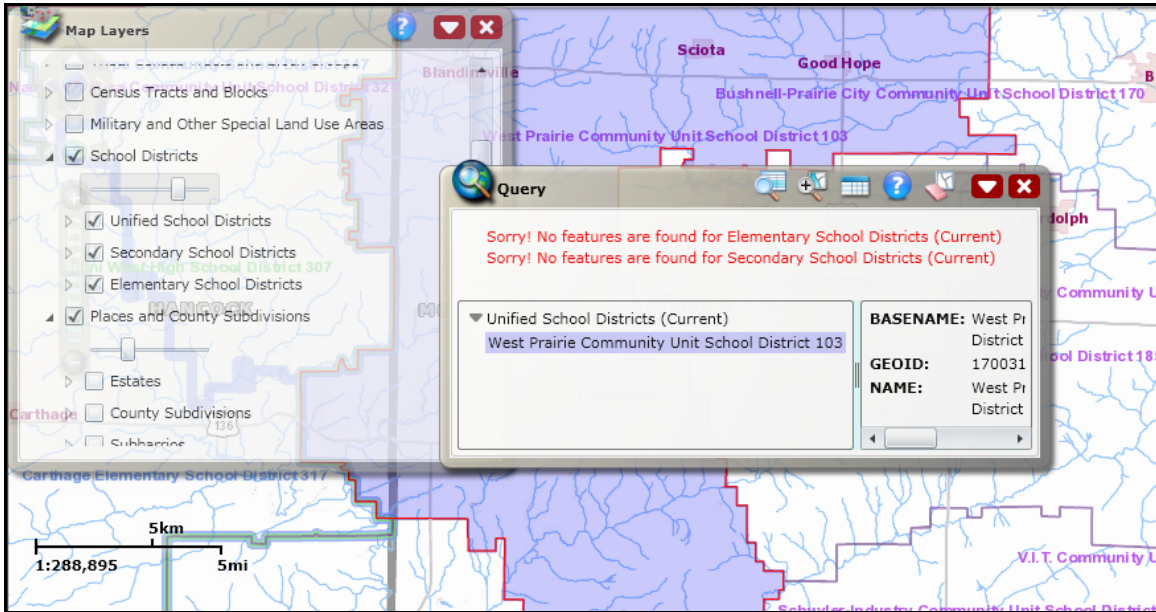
Map Layers

Census Tracts and Blocks

Military and Other Special Land Use Areas

School Districts

Unified School Districts

Secondary School Districts

Elementary School Districts

Places and County Subdivisions

Estates

County Subdivisions

Blandinsville

Sciota

Good Hope

Bushnell-Prairie City Community Unit School District 170

West Prairie Community Unit School District 103

Query

Sorry! No features are found for Elementary School Districts (Current)

Sorry! No features are found for Secondary School Districts (Current)

Unified School Districts (Current)

West Prairie Community Unit School District 103

BASENAME: West Pr District

GEOID: 170031

NAME: West Pr District

dolph

Community U

ool District 18

West High School District 307

HANCOCK

Carthage

Carthage Elementary School District 317

136

5km

1:288,895

5mi

V.I.T. Community

Schuyler-Industry Community Unit School Distric